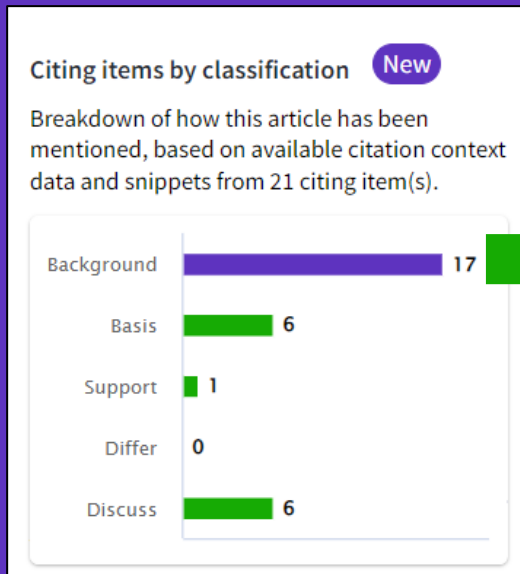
Citing items by classification New

Breakdown of how this article has been mentioned, based on available citation context data and snippets from 21 citing item(s).

Background 17
Basis 6
Support 1
Differ 0
Discuss 6